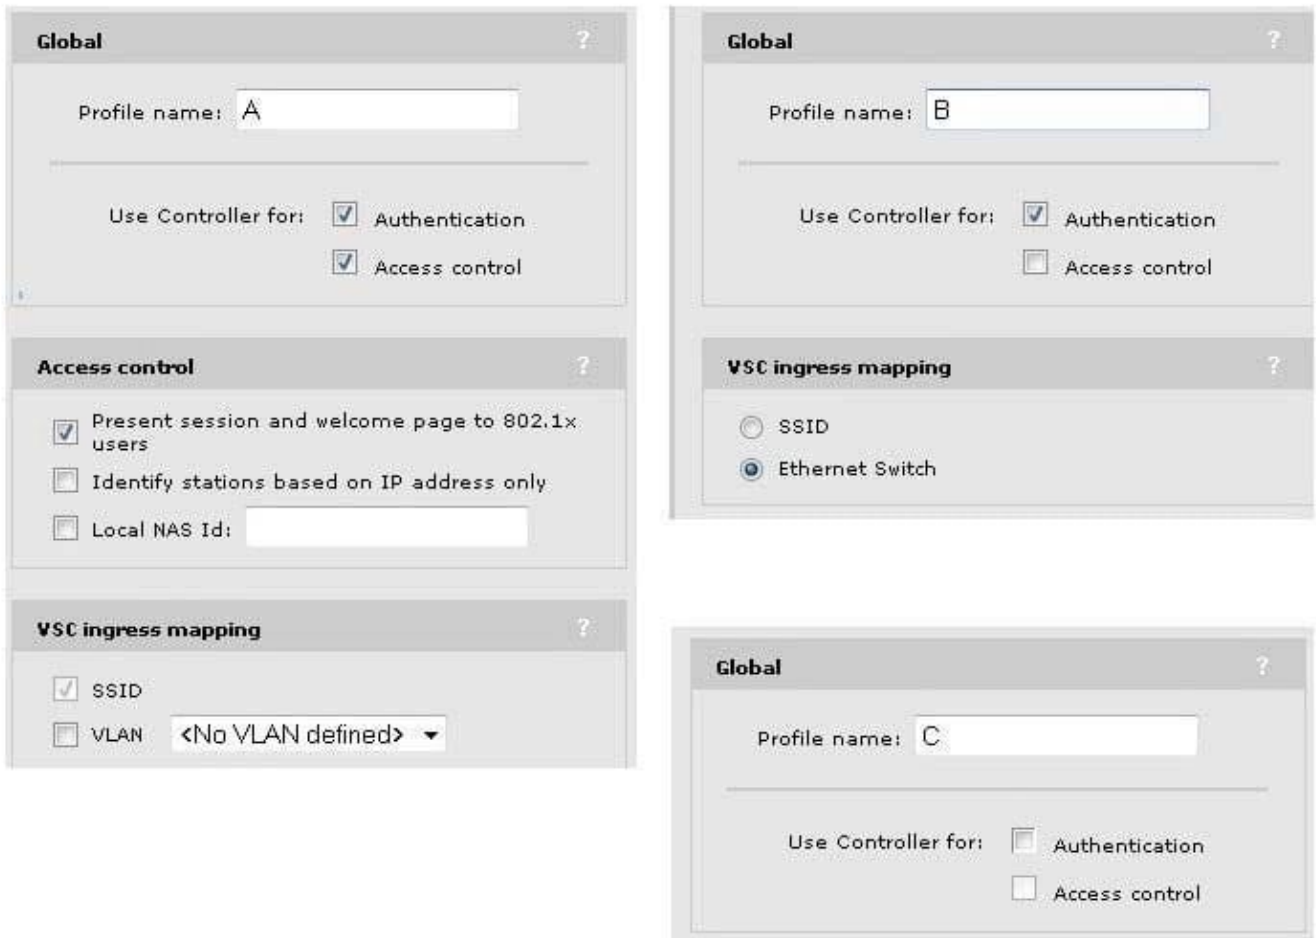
Global ?

Profile name: A

Use Controller for: Authentication

Access control

Access control ?

Present session and welcome page to 802.1x users

Identify stations based on IP address only

Local NAS Id:

VSC ingress mapping ?

SSID

VLAN <No VLAN defined>

Global ?

Profile name: B

Use Controller for: Authentication

Access control

VSC ingress mapping ?

SSID

Ethernet Switch

Global ?

Profile name: C

Use Controller for: Authentication

Access control